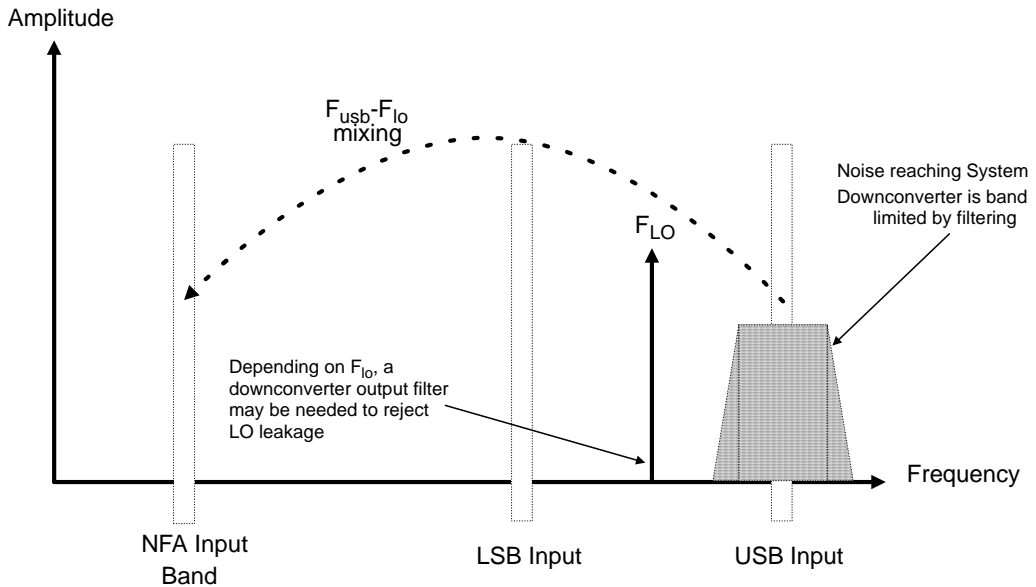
Amplitude

$F_{usb}$-$F_{lo}$ mixing

Noise reaching System Downconverter is band limited by filtering

$F_{LO}$

Depending on $F_{lo}$, a downconverter output filter may be needed to reject LO leakage

Frequency

NFA Input Band

LSB Input

USB Input